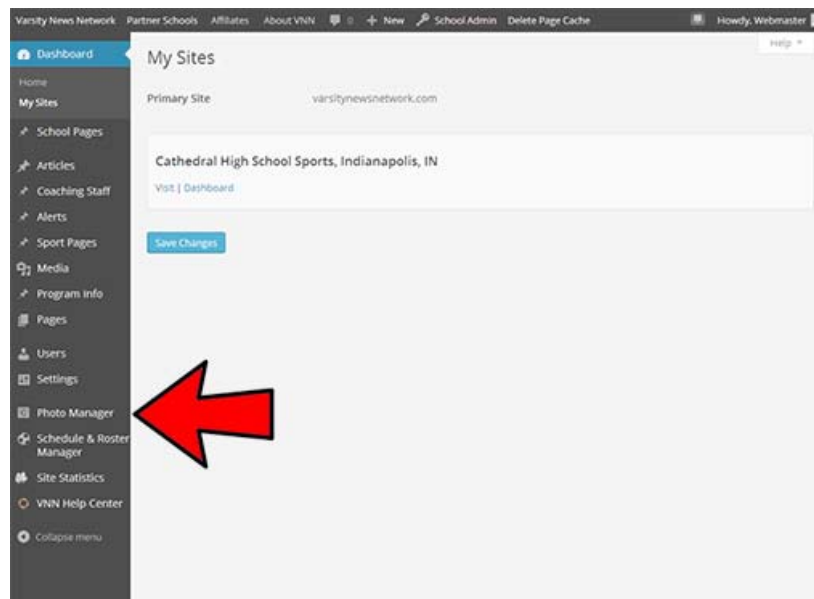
Varsity News Network Partner Schools Affiliates About VNN 0 + New School Admin Delete Page Cache Howdy, Webmaster

Dashboard
Home
My Sites
School Pages
Articles
Coaching Staff
Alerts
Sport Pages
Media
Program Info
Pages
Users
Settings
Photo Manager
Schedule & Roster Manager
Site Statistics
VNN Help Center
Collapse menu

Help

My Sites

Primary Site varsitynewsnetwork.com

Cathedral High School Sports, Indianapolis, IN

Visit | Dashboard

Save Changes